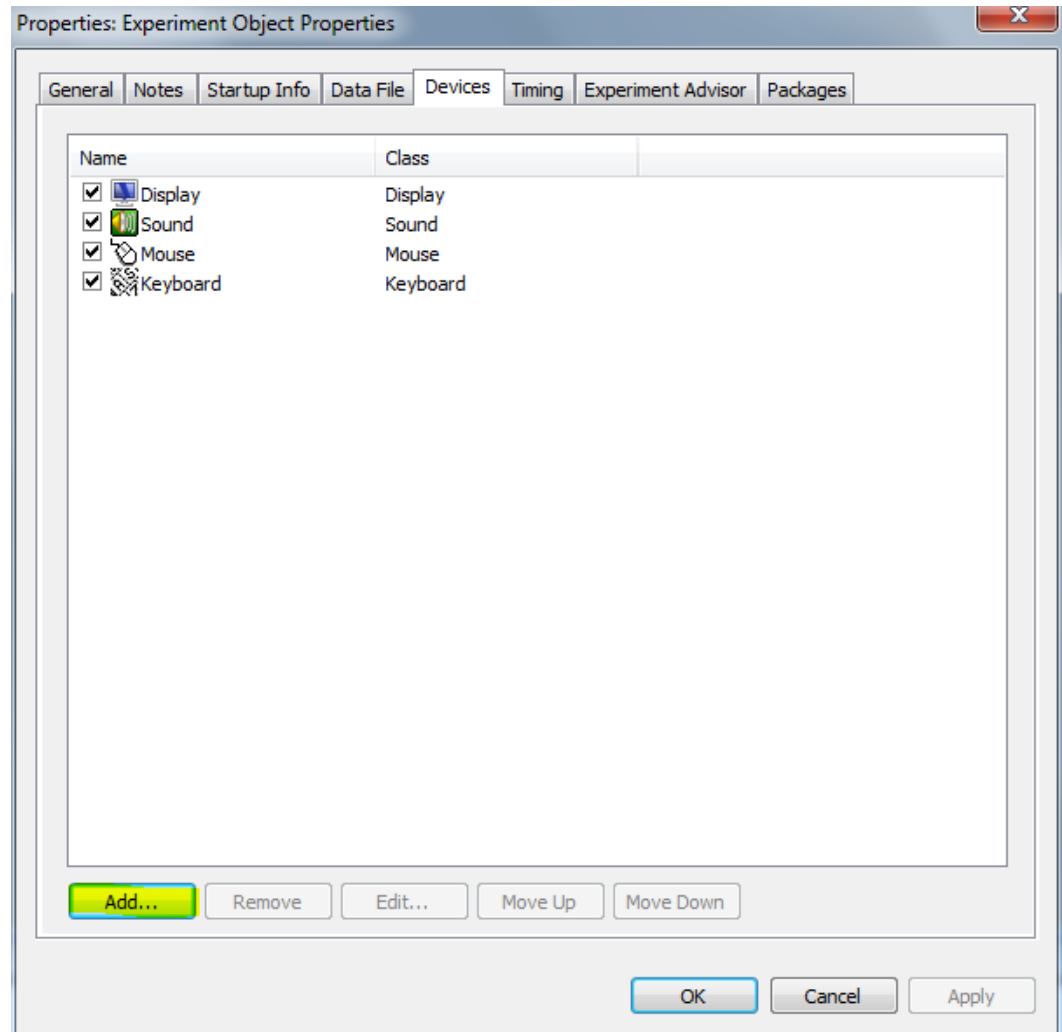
Properties: Experiment Object Properties

General | Notes | Startup Info | Data File | Devices | Timing | Experiment Advisor | Packages

| Name | Class |
|---|---|
| Display | Display |
| Sound | Sound |
| Mouse | Mouse |
| Keyboard | Keyboard |

Add... Remove Edit... Move Up Move Down

OK Cancel Apply